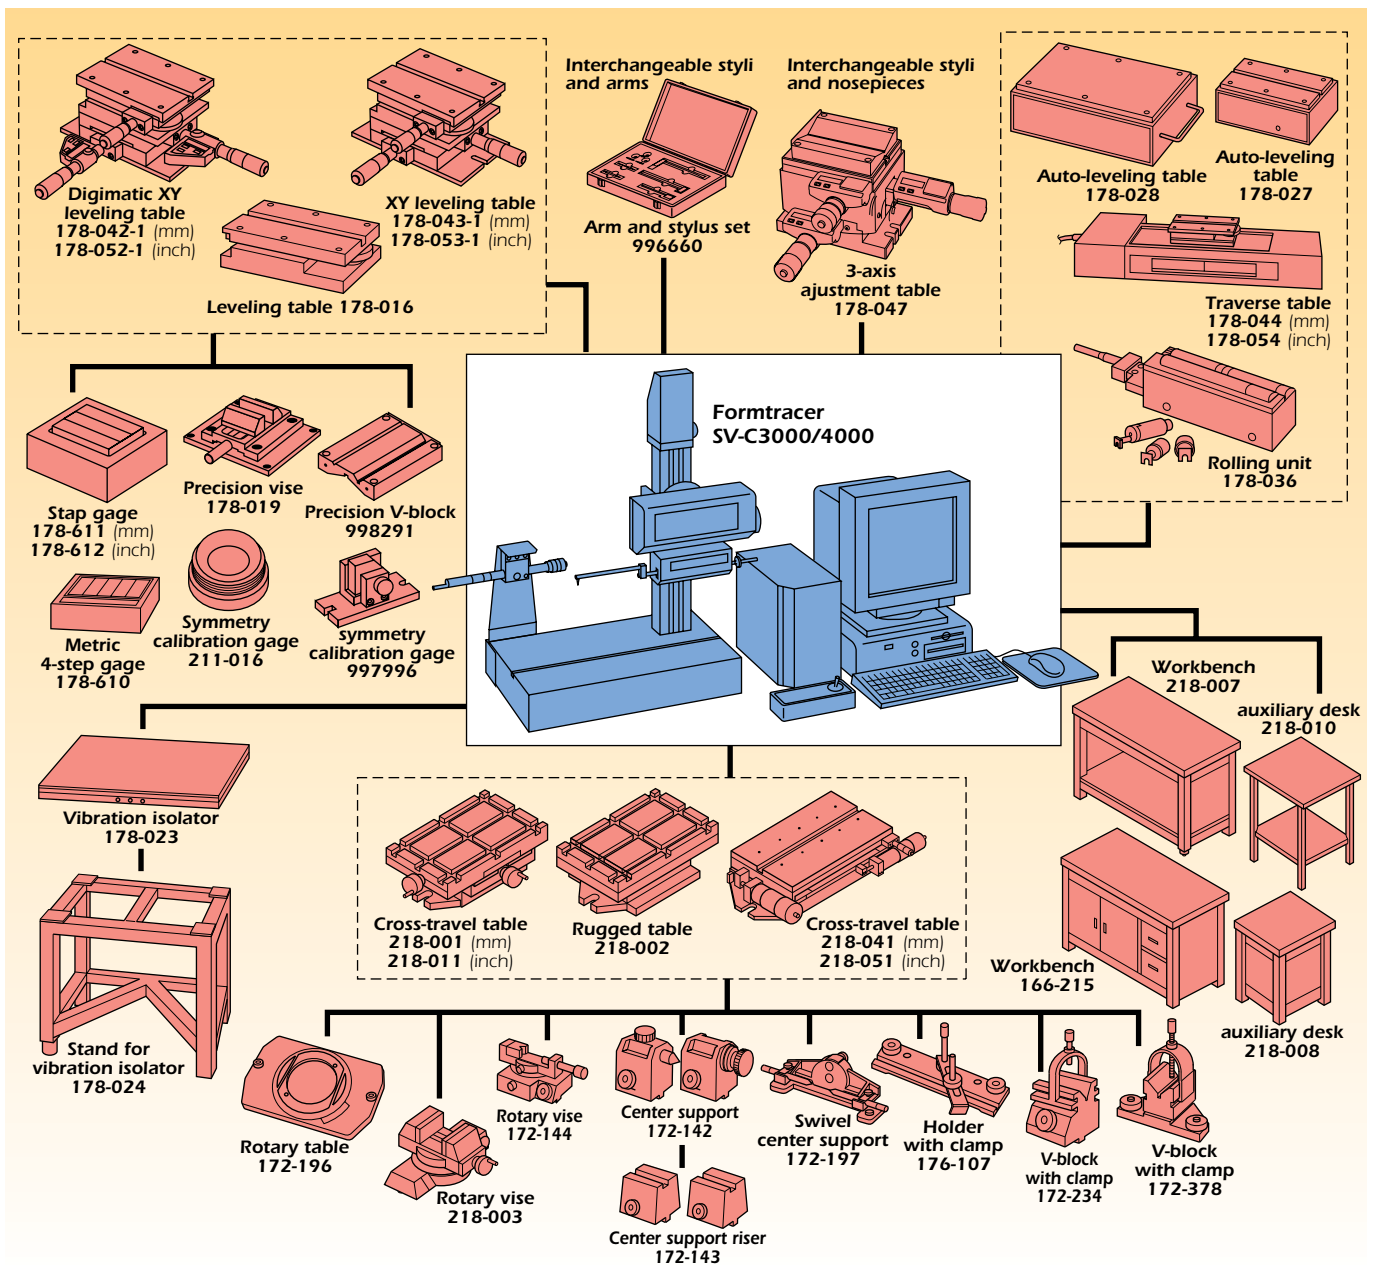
Digimatic XY leveling table
178-042-1 (mm)
178-052-1 (inch)

XY leveling table
178-043-1 (mm)
178-053-1 (inch)

Leveling table 178-016

Interchangeable styli and arms

Arm and stylus set
996660

Interchangeable styli and nosepieces

3-axis ajustment table
178-047

Auto-leveling table
178-028

Auto-leveling table
178-027

Traverse table
178-044 (mm)
178-054 (inch)

Rolling unit
178-036

Formtracer
SV-C3000/4000

Stap gage
178-611 (mm)
178-612 (inch)

Precision vise
178-019

Precision V-block
998291

Metric 4-step gage
178-610

Symmetry calibration gage
211-016

symmetry calibration gage
997996

Workbench
218-007

auxiliary desk
218-010

Vibration isolator
178-023

Stand for vibration isolator
178-024

Cross-travel table
218-001 (mm)
218-011 (inch)

Rugged table
218-002

Cross-travel table
218-041 (mm)
218-051 (inch)

Workbench
166-215

auxiliary desk
218-008

Rotary table
172-196

Rotary vise
218-003

Rotary vise
172-144

Center support
172-142

Center support riser
172-143

Swivel center support
172-197

Holder with clamp
176-107

V-block with clamp
172-234

V-block with clamp
172-378